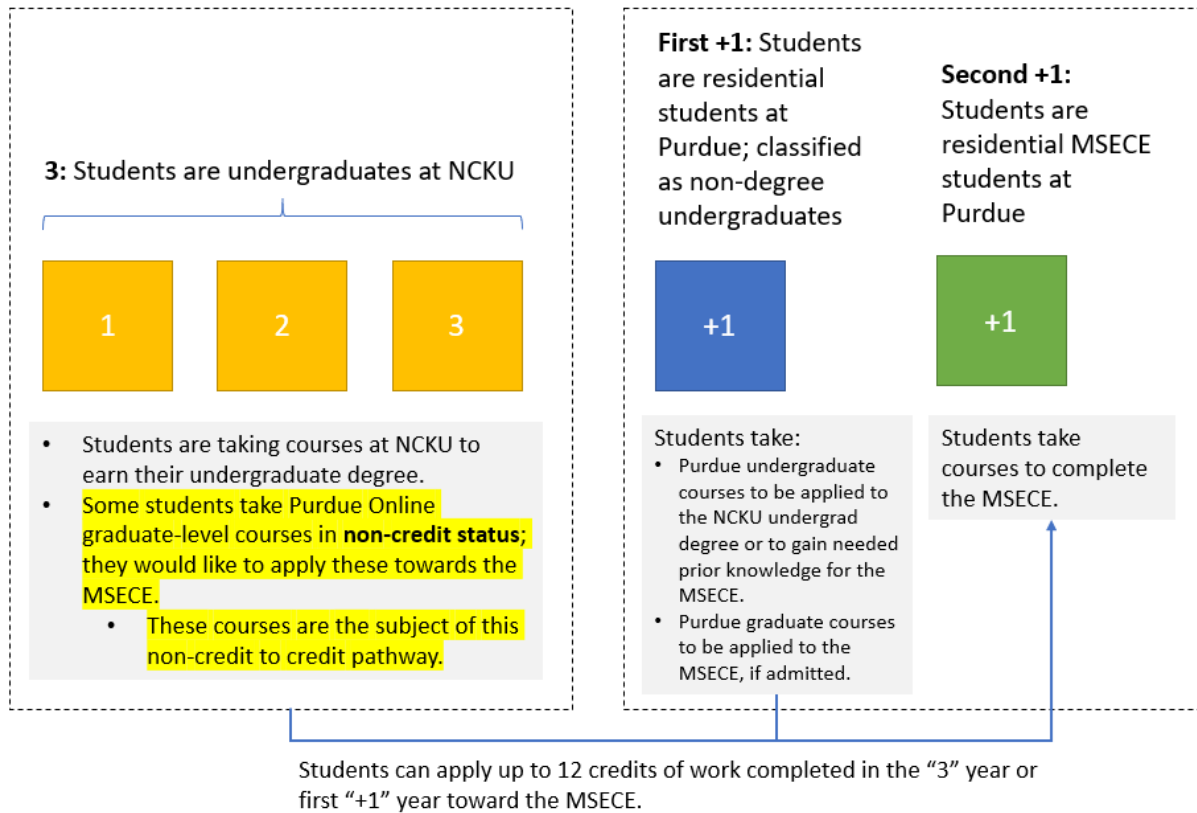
3: Students are undergraduates at NCKU

1

2

3

- Students are taking courses at NCKU to earn their undergraduate degree.
- Some students take Purdue Online graduate-level courses in **non-credit status**; they would like to apply these towards the MSECE.
    - These courses are the subject of this non-credit to credit pathway.

**First +1:** Students are residential students at Purdue; classified as non-degree undergraduates

+1

Students take:
- Purdue undergraduate courses to be applied to the NCKU undergrad degree or to gain needed prior knowledge for the MSECE.
- Purdue graduate courses to be applied to the MSECE, if admitted.

**Second +1:** Students are residential MSECE students at Purdue

+1

Students take courses to complete the MSECE.

Students can apply up to 12 credits of work completed in the "3" year or first "+1" year toward the MSECE.